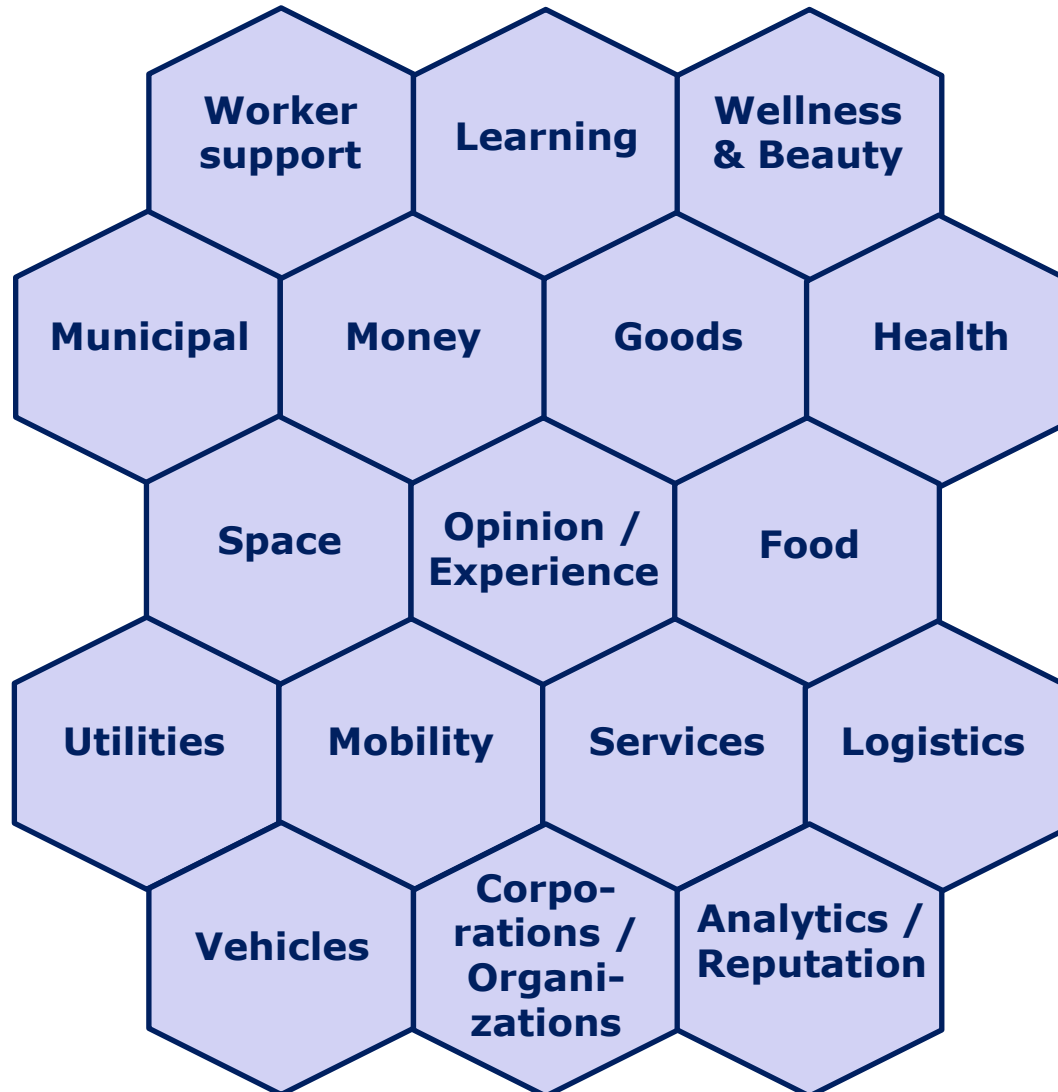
Worker support

Learning

Wellness & Beauty

Municipal

Money

Goods

Health

Space

Opinion / Experience

Food

Utilities

Mobility

Services

Logistics

Vehicles

Corporations / Organizations

Analytics / Reputation